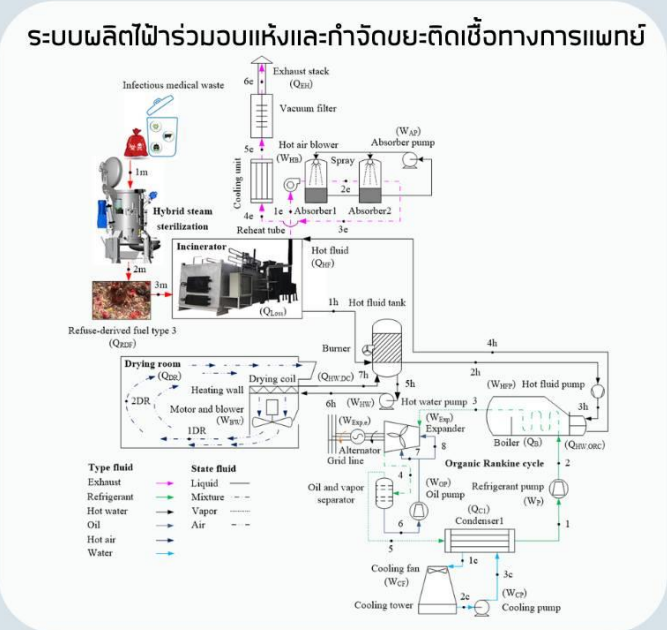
ระบบผลิตไฟฟ้าร่วมอบแห้งและกำจัดขยะติดเชื้อทางการแพทย์

Infectious medical waste

1m

Hybrid steam sterilization

2m

3m

Refuse-derived fuel type 3 ($Q_{RDF}$)

6e

Exhaust stack ($Q_{EH}$)

Vacuum filter

5e

Cooling unit

Hot air blower ($W_{HB}$)

Spray

($W_{AP}$) Absorber pump

2e

1e

Absorber1

Absorber2

4e

Reheat tube

3e

Incinerator

Hot fluid ($Q_{HF}$)

($Q_{Loss}$)

1h

Hot fluid tank

Burner

4h

2h

Drying room

($Q_{DR}$)

Drying coil

($Q_{HW,DC}$)

7h

5h

($W_{HFP}$) Hot fluid pump

Heating wall

2DR

Motor and blower ($W_{BL}$)

1DR

6h

($W_{HW}$)

Hot water pump

3

3h

($W_{Exp}$)

Expander

($W_{Exp,e}$)

8

Boiler ($Q_B$)

($Q_{HW,ORC}$)

Alternator

Grid line

7

Organic Rankine cycle

2

Oil and vapor separator

4

($W_{OP}$)

Oil pump

Refrigerant pump ($W_P$)

($Q_{C1}$)

6

Condenser1

1

5

Type fluid

Exhaust

Refrigerant

Hot water

Oil

Hot air

Water

State fluid

Liquid

Mixture

Vapor

Air

1c

Cooling fan ($W_{CF}$)

3c

2c

($W_{CP}$)

Cooling tower

Cooling pump